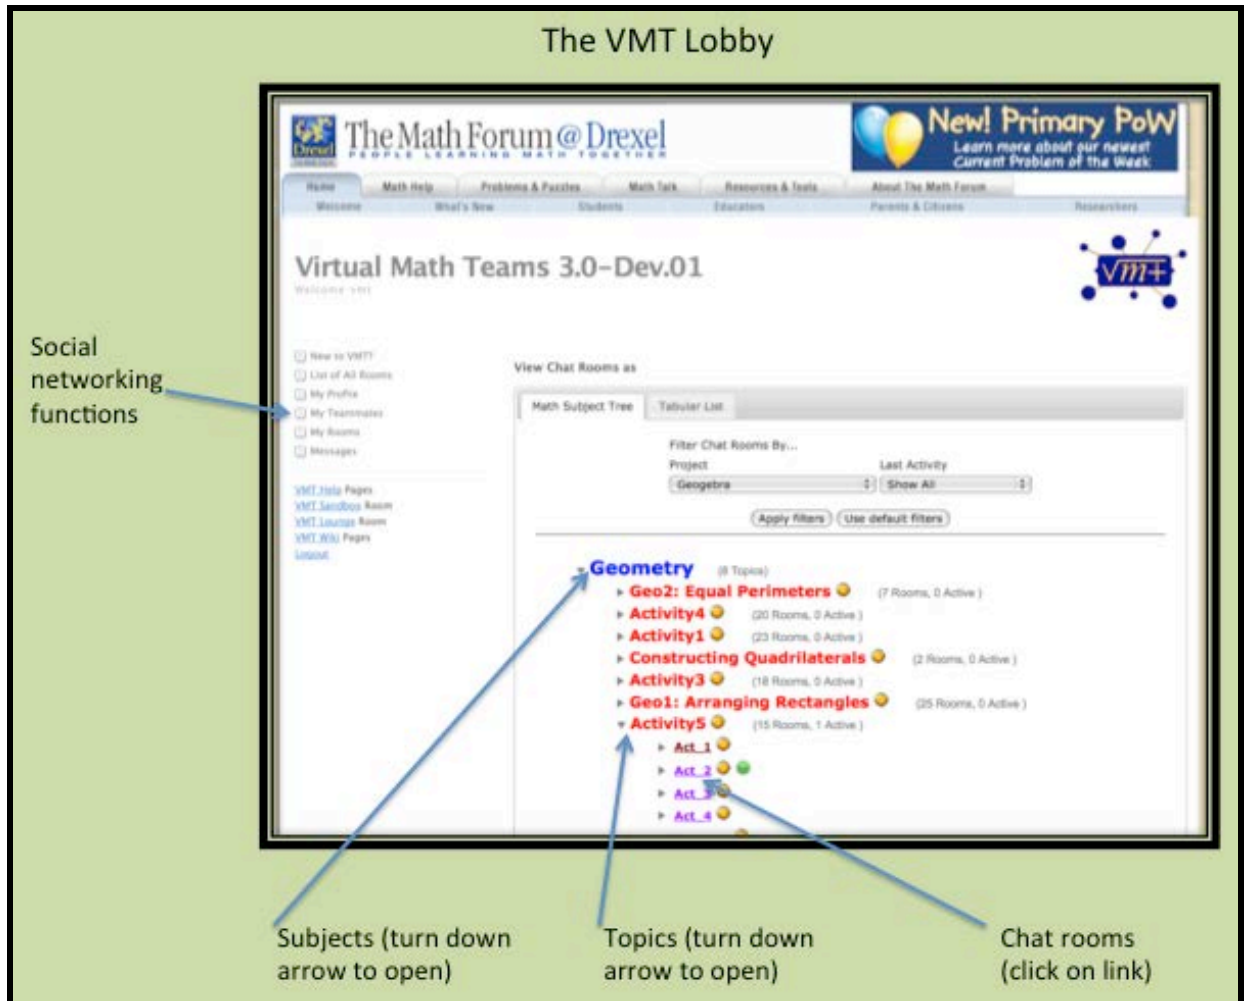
The VMT Lobby

The Math Forum @ Drexel
PEOPLE LEARNING MATH TOGETHER

New! Primary PoW
Learn more about our newest Current Problem of the Week

Home | Math Help | Problems & Puzzles | Math Talk | Resources & Tools | About The Math Forum
Welcome | What's New | Students | Educators | Parents & Citizens | Researchers

Virtual Math Teams 3.0-Dev.01
Welcome vmt

VMT

Social networking functions

New to VMT?
List of All Rooms
My Profile
My Teammates
My Rooms
Messages

VMT Help Pages
VMT Sandbox Room
VMT Lounge Room
VMT Wiki Pages
Logout

View Chat Rooms as

Math Subject Tree | Tabular List

Filter Chat Rooms By...
Project | Last Activity
Geogebra | Show All

Apply filters | Use default filters

Geometry (8 Topics)
Geo2: Equal Perimeters (7 Rooms, 0 Active)
Activity4 (20 Rooms, 0 Active)
Activity1 (23 Rooms, 0 Active)
Constructing Quadrilaterals (2 Rooms, 0 Active)
Activity3 (18 Rooms, 0 Active)
Geo1: Arranging Rectangles (25 Rooms, 0 Active)
Activity5 (15 Rooms, 1 Active)
Act_1
Act_2
Act_3
Act_4

Subjects (turn down arrow to open)

Topics (turn down arrow to open)

Chat rooms (click on link)